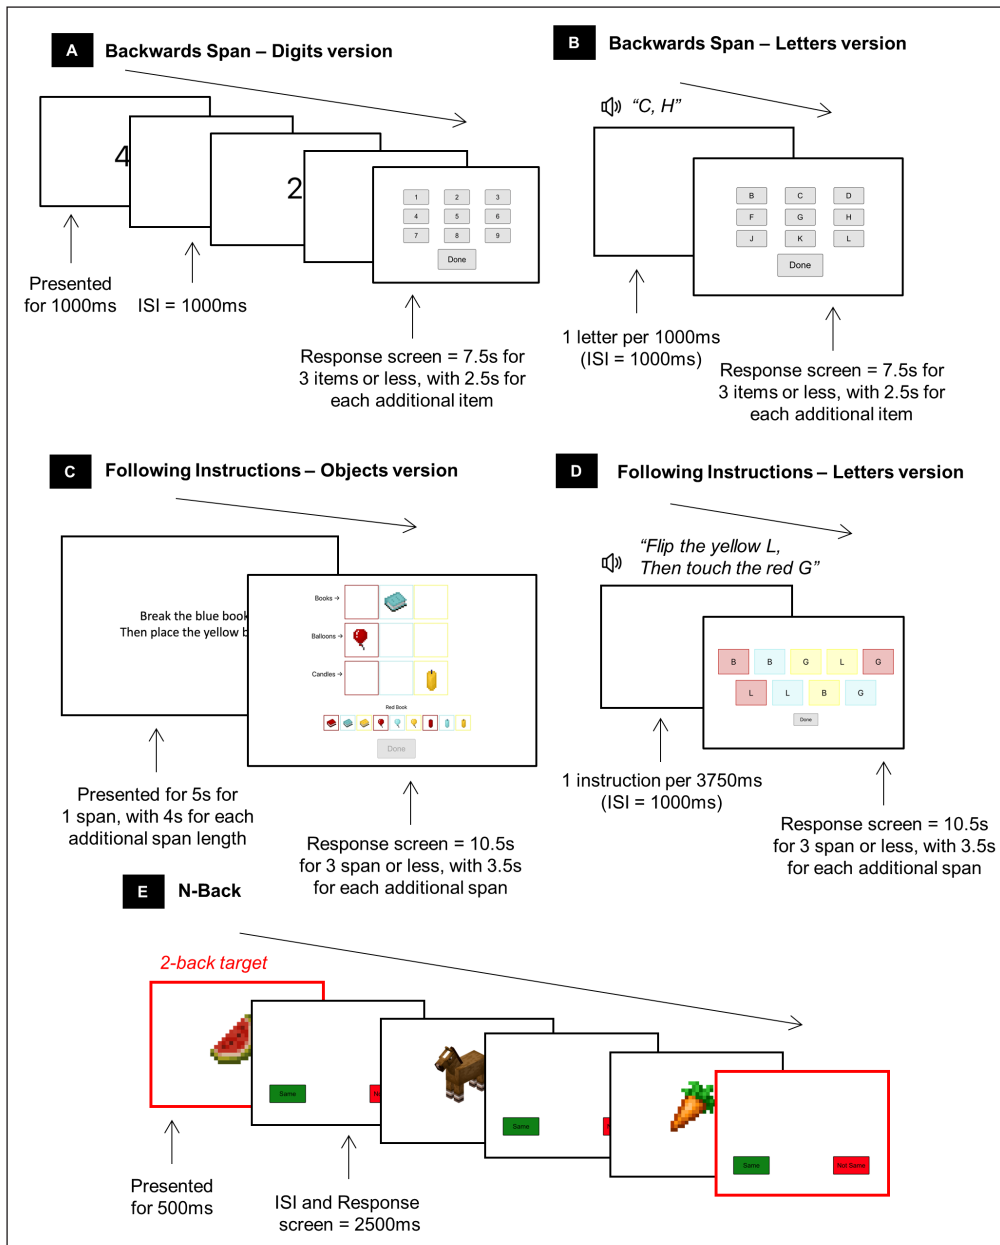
A Backwards Span – Digits version

4

2

| 1 | 2 | 3 |
|---|---|---|
| 4 | 5 | 6 |
| 7 | 8 | 9 |

Done

Presented for 1000ms

ISI = 1000ms

Response screen = 7.5s for 3 items or less, with 2.5s for each additional item

B Backwards Span – Letters version

“C, H”

| B | C | D |
|---|---|---|
| F | G | H |
| J | K | L |

Done

1 letter per 1000ms (ISI = 1000ms)

Response screen = 7.5s for 3 items or less, with 2.5s for each additional item

C Following Instructions – Objects version

Break the blue book
Then place the yellow b

Books →

Balloons →

Candles →

Red Book

Done

Presented for 5s for 1 span, with 4s for each additional span length

Response screen = 10.5s for 3 span or less, with 3.5s for each additional span

D Following Instructions – Letters version

“Flip the yellow L, Then touch the red G”

B B G L G
L L B G

Done

1 instruction per 3750ms (ISI = 1000ms)

Response screen = 10.5s for 3 span or less, with 3.5s for each additional span

E N-Back

2-back target

Same

Same

Same

Not Same

Presented for 500ms

ISI and Response screen = 2500ms